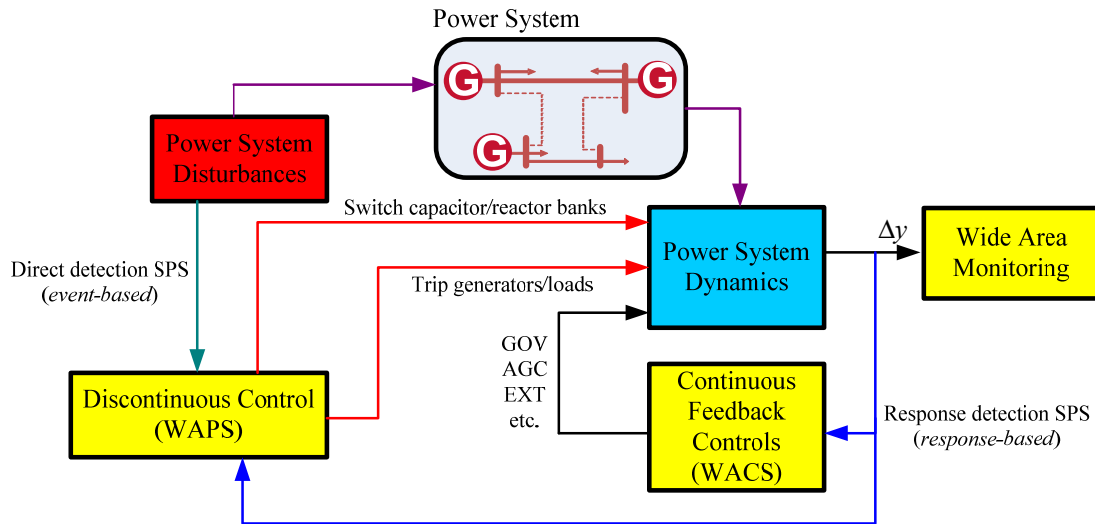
Power System

G G G

Power System Disturbances

Switch capacitor/reactor banks

Power System Dynamics

$\Delta y$

Wide Area Monitoring

Direct detection SPS (*event-based*)

Trip generators/loads

GOV
AGC
EXT
etc.

Discontinuous Control (WAPS)

Continuous Feedback Controls (WACS)

Response detection SPS (*response-based*)